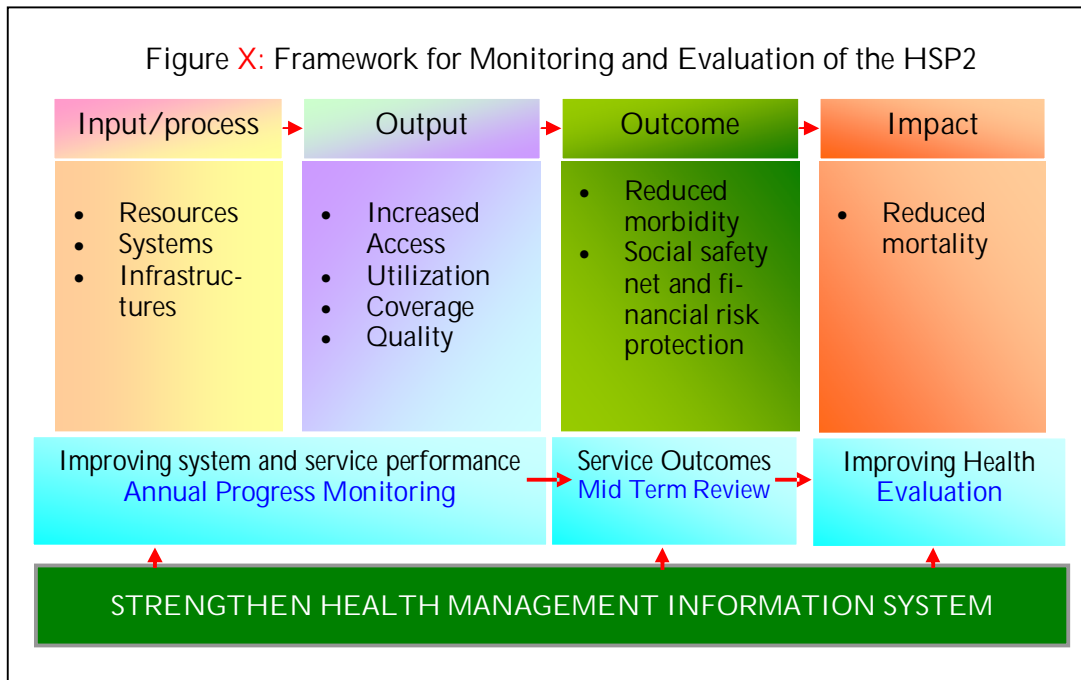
Figure X: Framework for Monitoring and Evaluation of the HSP2

Input/process

- Resources
- Systems
- Infrastructures

Output

- Increased Access
- Utilization
- Coverage
- Quality

Outcome

- Reduced morbidity
- Social safety net and financial risk protection

Impact

- Reduced mortality

Improving system and service performance
Annual Progress Monitoring

Service Outcomes
Mid Term Review

Improving Health
Evaluation

STRENGTHEN HEALTH MANAGEMENT INFORMATION SYSTEM